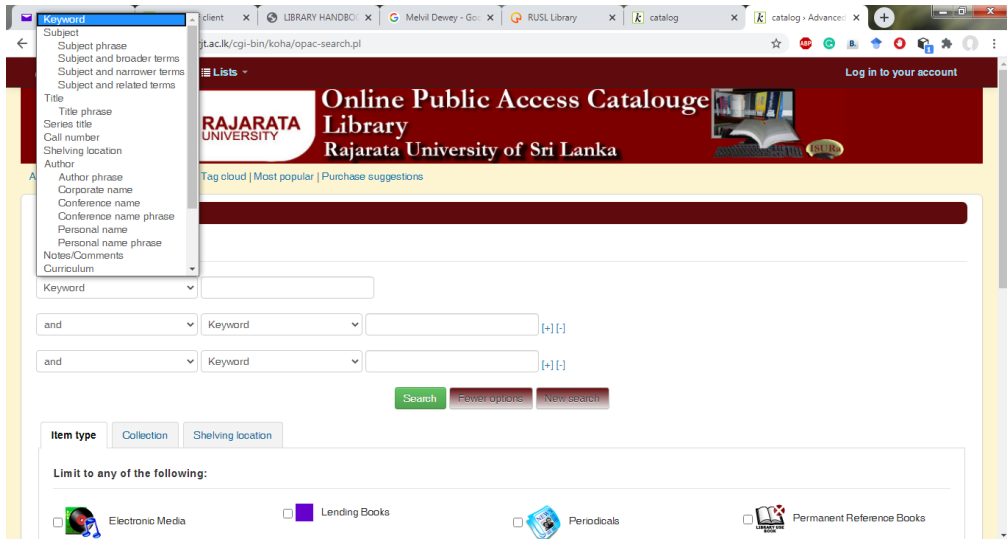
Keyword
Subject
Subject phrase
Subject and broader terms
Subject and narrower terms
Subject and related terms
Title
Title phrase
Series title
Call number
Shelving location
Author
Author phrase
Corporate name
Conference name
Conference name phrase
Personal name
Personal name phrase
Notes/Comments
Curriculum

client × LIBRARY HANDBO × Melvil Dewey - Go × RUSL Library × catalog × catalog › Advance ×

gt.ac.lk/cgi-bin/koha/opac-search.pl

Lists

Log in to your account

RAJARATA UNIVERSITY

Online Public Access Catalouge Library
Rajarata University of Sri Lanka

ISURA

A Tag cloud | Most popular | Purchase suggestions

Keyword

and Keyword [+] [-]

and Keyword [+] [-]

Search Fewer options New search

Item type Collection Shelving location

Limit to any of the following:

Electronic Media Lending Books Periodicals Permanent Reference Books

LIBRARY USE BOOK